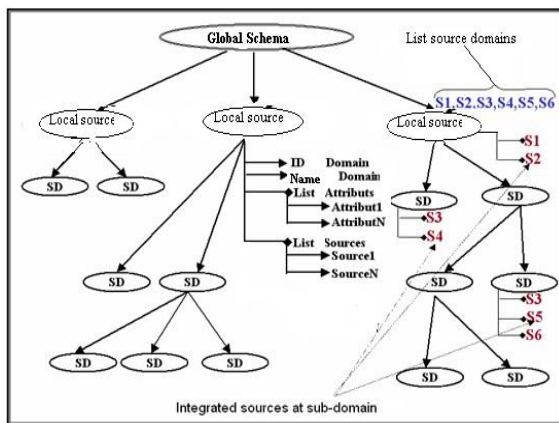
Global Schema

List source domains

S1,S2,S3,S4,S5,S6

Local source

Local source

Local source

SD

SD

ID Domain

Name Domain

List Attributs

Attribut1

AttributN

List Sources

Source1

SourceN

S1

S2

SD

SD

S3

S4

SD

SD

SD

SD

S3

S5

S6

SD

SD

SD

SD

SD

Integrated sources at sub-domain